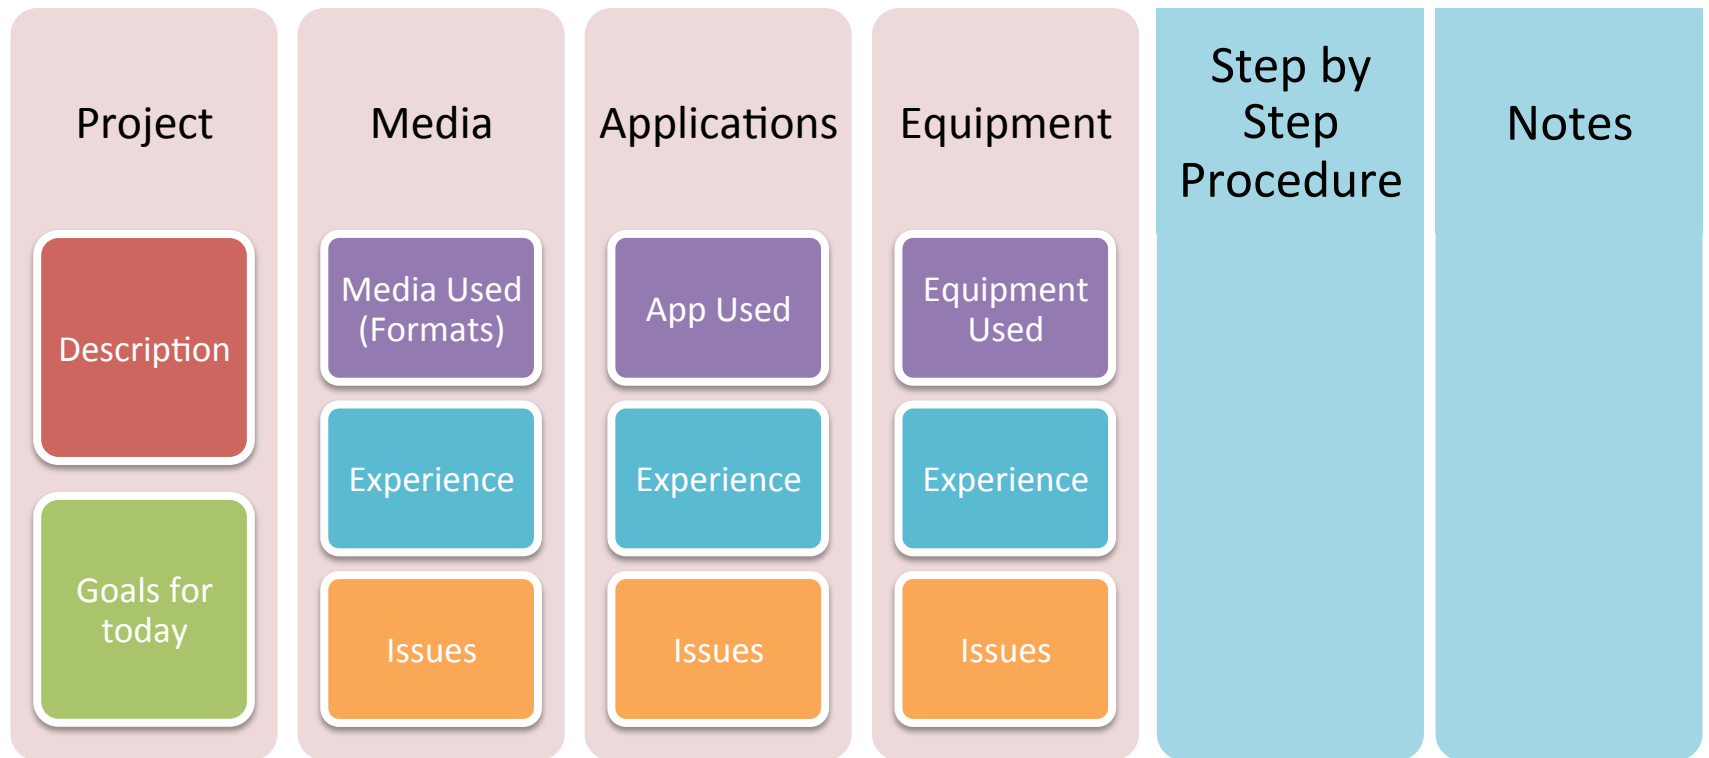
Project

Description

Goals for today

Media

Media Used (Formats)

Experience

Issues

Applications

App Used

Experience

Issues

Equipment

Equipment Used

Experience

Issues

Step by Step Procedure

Notes